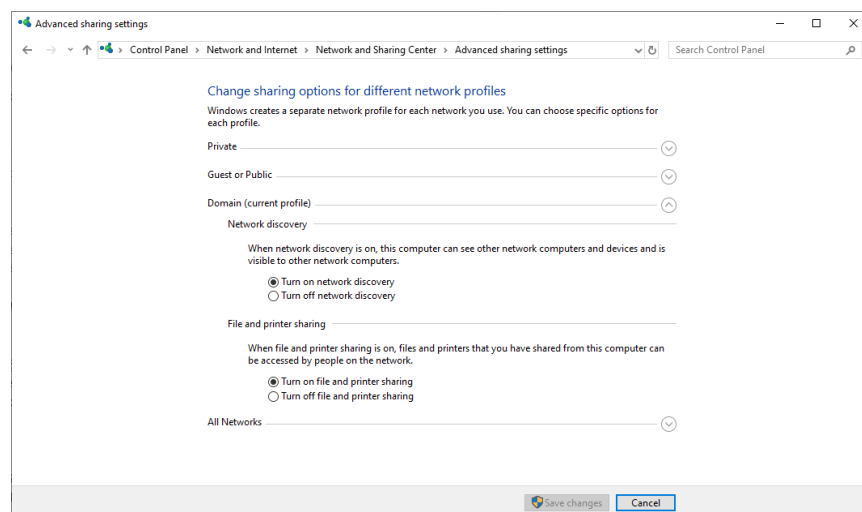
Advanced sharing settings

Control Panel > Network and Internet > Network and Sharing Center > Advanced sharing settings

Search Control Panel

Change sharing options for different network profiles

Windows creates a separate network profile for each network you use. You can choose specific options for each profile.

Private

Guest or Public

Domain (current profile)

Network discovery

When network discovery is on, this computer can see other network computers and devices and is visible to other network computers.

Turn on network discovery
Turn off network discovery

File and printer sharing

When file and printer sharing is on, files and printers that you have shared from this computer can be accessed by people on the network.

Turn on file and printer sharing
Turn off file and printer sharing

All Networks

Save changes Cancel